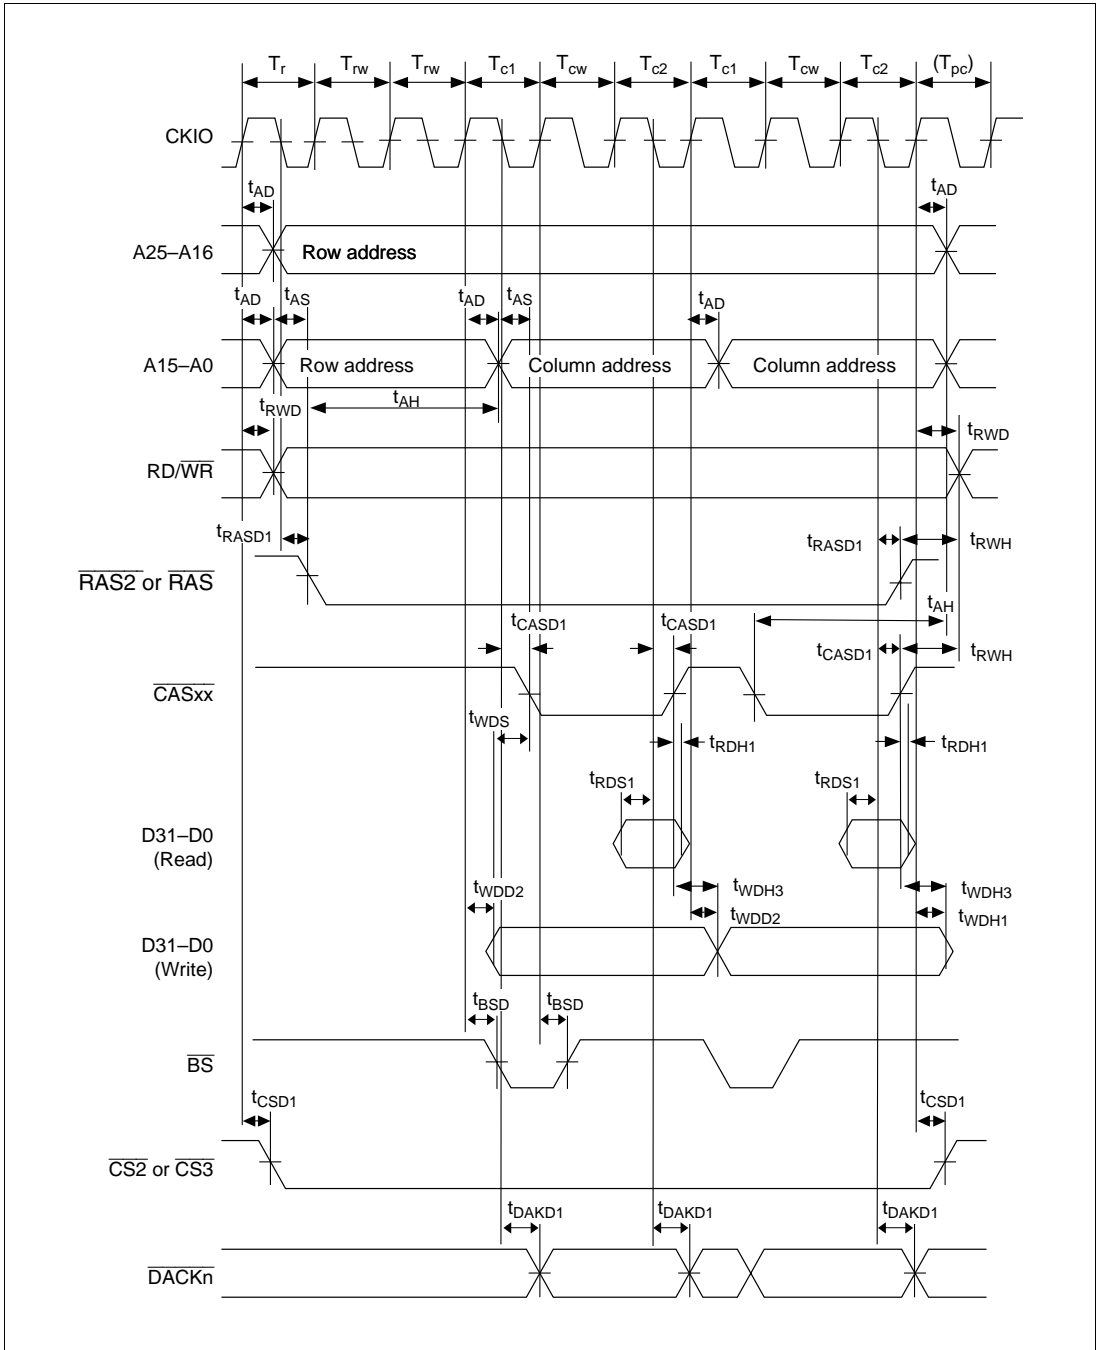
$T_r$ $T_{rw}$ $T_{rw}$ $T_{c1}$ $T_{cw}$ $T_{c2}$ $T_{c1}$ $T_{cw}$ $T_{c2}$ $(T_{pc})$

CKIO

$t_{AD}$

$t_{AD}$

A25–A16

Row address

$t_{AD}$ $t_{AS}$ $t_{AD}$ $t_{AS}$ $t_{AD}$

A15–A0

Row address

Column address

Column address

$t_{RWD}$ $t_{AH}$

$t_{RWD}$

RD/$\overline{WR}$

$t_{RASD1}$

$t_{RASD1}$ $t_{RWH}$

$\overline{RAS2}$ or $\overline{RAS}$

$t_{AH}$

$t_{CASD1}$ $t_{CASD1}$

$t_{CASD1}$ $t_{RWH}$

$\overline{CASxx}$

$t_{WDS}$

$t_{RDH1}$ $t_{RDH1}$

$t_{RDS1}$ $t_{RDS1}$

D31–D0 (Read)

$t_{WDH3}$ $t_{WDH3}$

$t_{WDD2}$ $t_{WDD2}$ $t_{WDH1}$

D31–D0 (Write)

$t_{BSD}$ $t_{BSD}$

$\overline{BS}$

$t_{CSD1}$ $t_{CSD1}$

$\overline{CS2}$ or $\overline{CS3}$

$t_{DAKD1}$ $t_{DAKD1}$ $t_{DAKD1}$

$\overline{DACKn}$